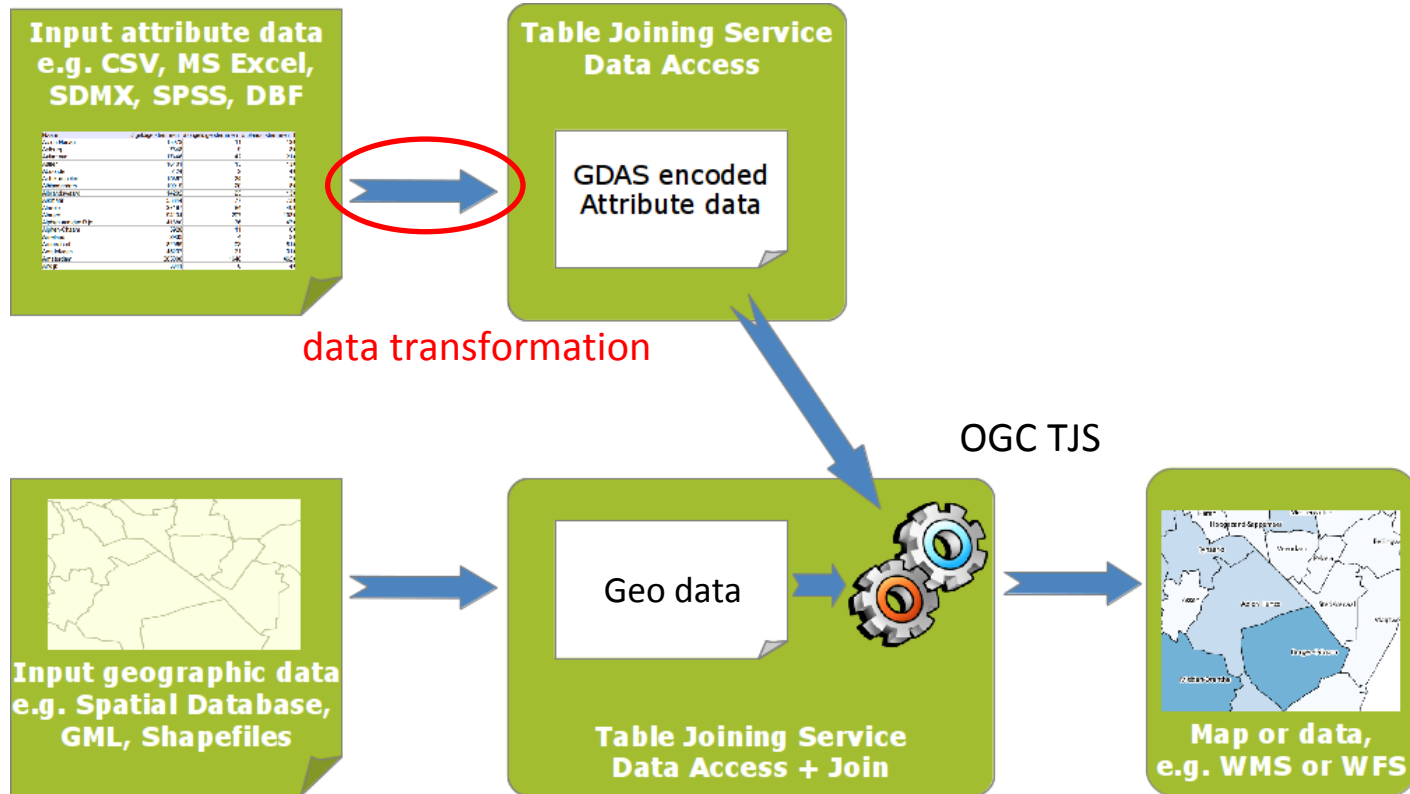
Input attribute data e.g. CSV, MS Excel, SDMX, SPSS, DBF

Table Joining Service Data Access

GDAS encoded Attribute data

data transformation

OGC TJS

Input geographic data e.g. Spatial Database, GML, Shapefiles

Geo data

Table Joining Service Data Access + Join

Map or data, e.g. WMS or WFS